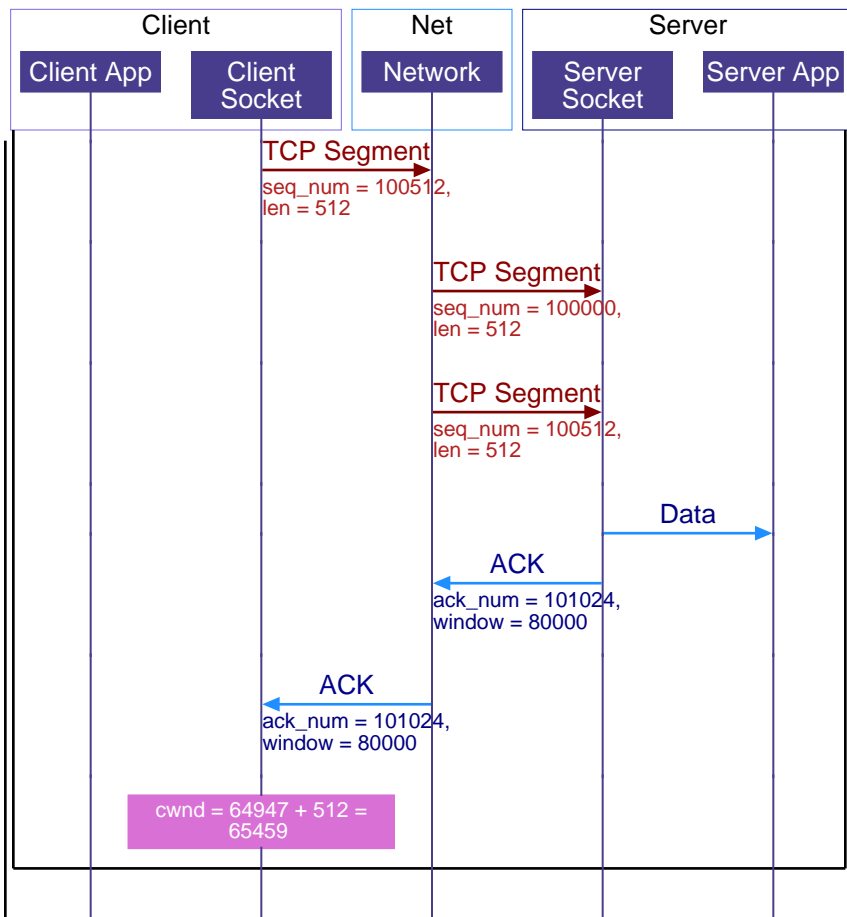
Client

Net

Server

Client App

Client Socket

Network

Server Socket

Server App

TCP Segment

seq_num = 100512, len = 512

TCP Segment

seq_num = 100000, len = 512

TCP Segment

seq_num = 100512, len = 512

Data

ACK

ack_num = 101024, window = 80000

ACK

ack_num = 101024, window = 80000

cwnd = 64947 + 512 = 65459